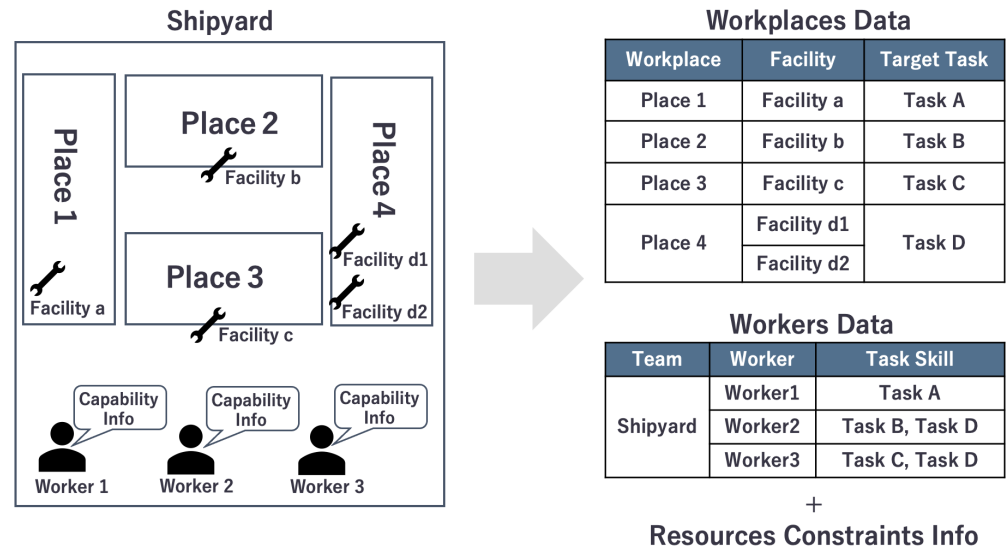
Shipyard

Place 1

Facility a

Place 2

Facility b

Place 3

Facility c

Place 4

Facility d1

Facility d2

Capability Info

Capability Info

Capability Info

Worker 1

Worker 2

Worker 3

Workplaces Data

| Workplace | Facility | Target Task |
|---|---|---|
| Place 1 | Facility a | Task A |
| Place 2 | Facility b | Task B |
| Place 3 | Facility c | Task C |
| Place 4 | Facility d1 | Task D |
|  | Facility d2 |  |

Workers Data

| Team | Worker | Task Skill |
|---|---|---|
| Shipyard | Worker1 | Task A |
|  | Worker2 | Task B, Task D |
|  | Worker3 | Task C, Task D |

+

Resources Constraints Info